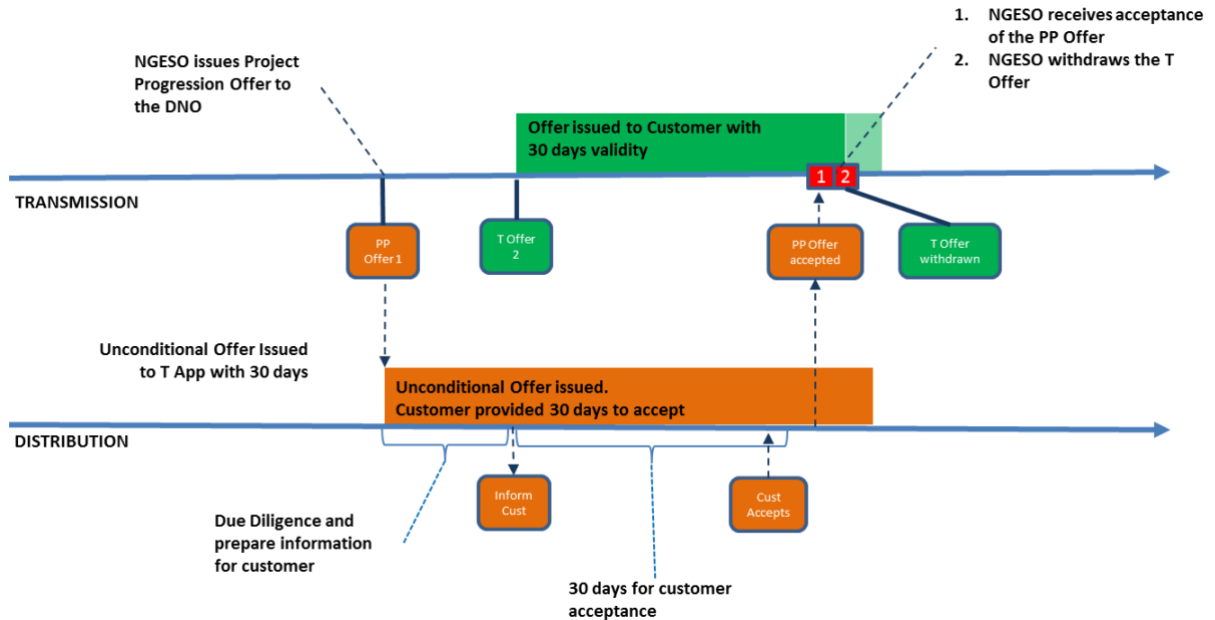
1. NGESO receives acceptance of the PP Offer
2. NGESO withdraws the T Offer

NGESO issues Project Progression Offer to the DNO

Offer issued to Customer with 30 days validity

1 2

TRANSMISSION

PP Offer 1

T Offer 2

PP Offer accepted

T Offer withdrawn

Unconditional Offer Issued to T App with 30 days

Unconditional Offer issued. Customer provided 30 days to accept

DISTRIBUTION

Inform Cust

Cust Accepts

Due Diligence and prepare information for customer

30 days for customer acceptance